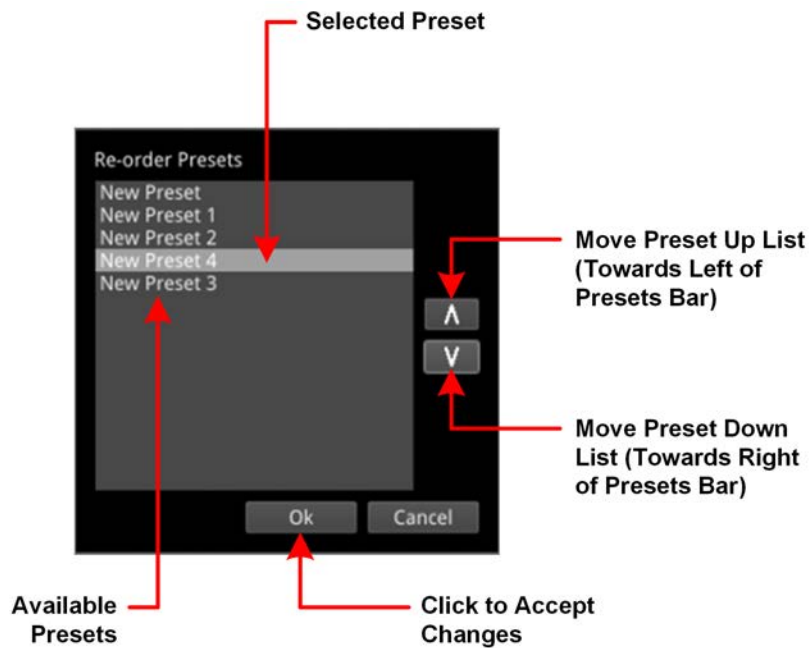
Selected Preset

Re-order Presets

New Preset
New Preset 1
New Preset 2
New Preset 4
New Preset 3

Move Preset Up List (Towards Left of Presets Bar)

Λ

V

Move Preset Down List (Towards Right of Presets Bar)

Ok

Cancel

Available Presets

Click to Accept Changes